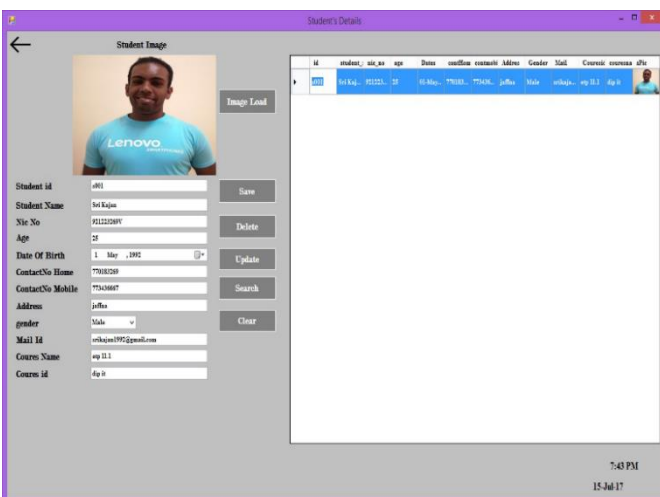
Student's Details

Student Image

Lenovo

Image Load

Student id s001
Student Name Sri Kajan
Nic No 921223269V
Age 25
Date Of Birth 1 May , 1992
ContactNo Home 770183269
ContactNo Mobile 773436667
Address jaffna
gender Male
Mail Id srikajan1992@gmail.com
Coures Name asp II.1
Coures id dip it

Save
Delete
Update
Search
Clear

| | id | student_ | nic_no | age | Dates | conHom | contactM | Addres | Gender | Mail | Coursen | coursena | sPic |
|---|---|---|---|---|---|---|---|---|---|---|---|---|---|
| ▸ | s001 | Sri Kaj... | 921223... | 25 | 01-May-... | 770183... | 773436... | jaffna | Male | srikaja... | asp II.1 | dip it | |

7:43 PM
15-Jul-17